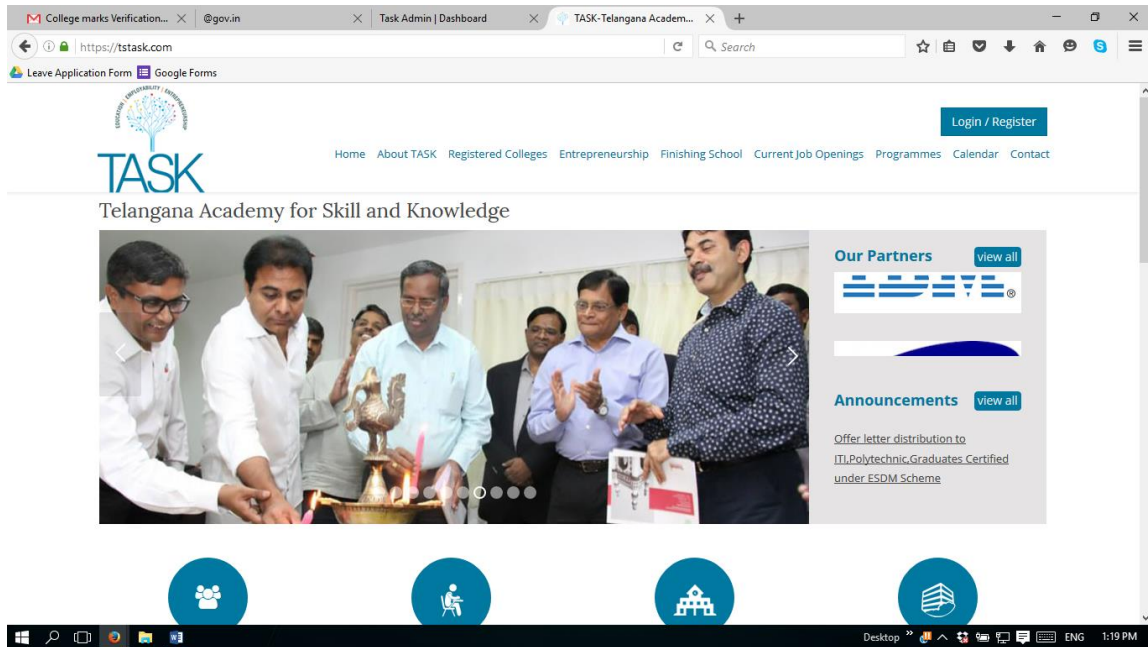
College marks Verification...
@gov.in
Task Admin | Dashboard
TASK-Telangana Academ...

https://tstask.com
Search

Leave Application Form
Google Forms

EDUCATION EMPLOYABILITY ENTREPRENEURSHIP
TASK

Login / Register

Home About TASK Registered Colleges Entrepreneurship Finishing School Current Job Openings Programmes Calendar Contact

Telangana Academy for Skill and Knowledge

Our Partners
view all

IBM

Announcements
view all

Offer letter distribution to ITI,Polytechnic,Graduates Certified under ESDM Scheme

Desktop
ENG
1:19 PM